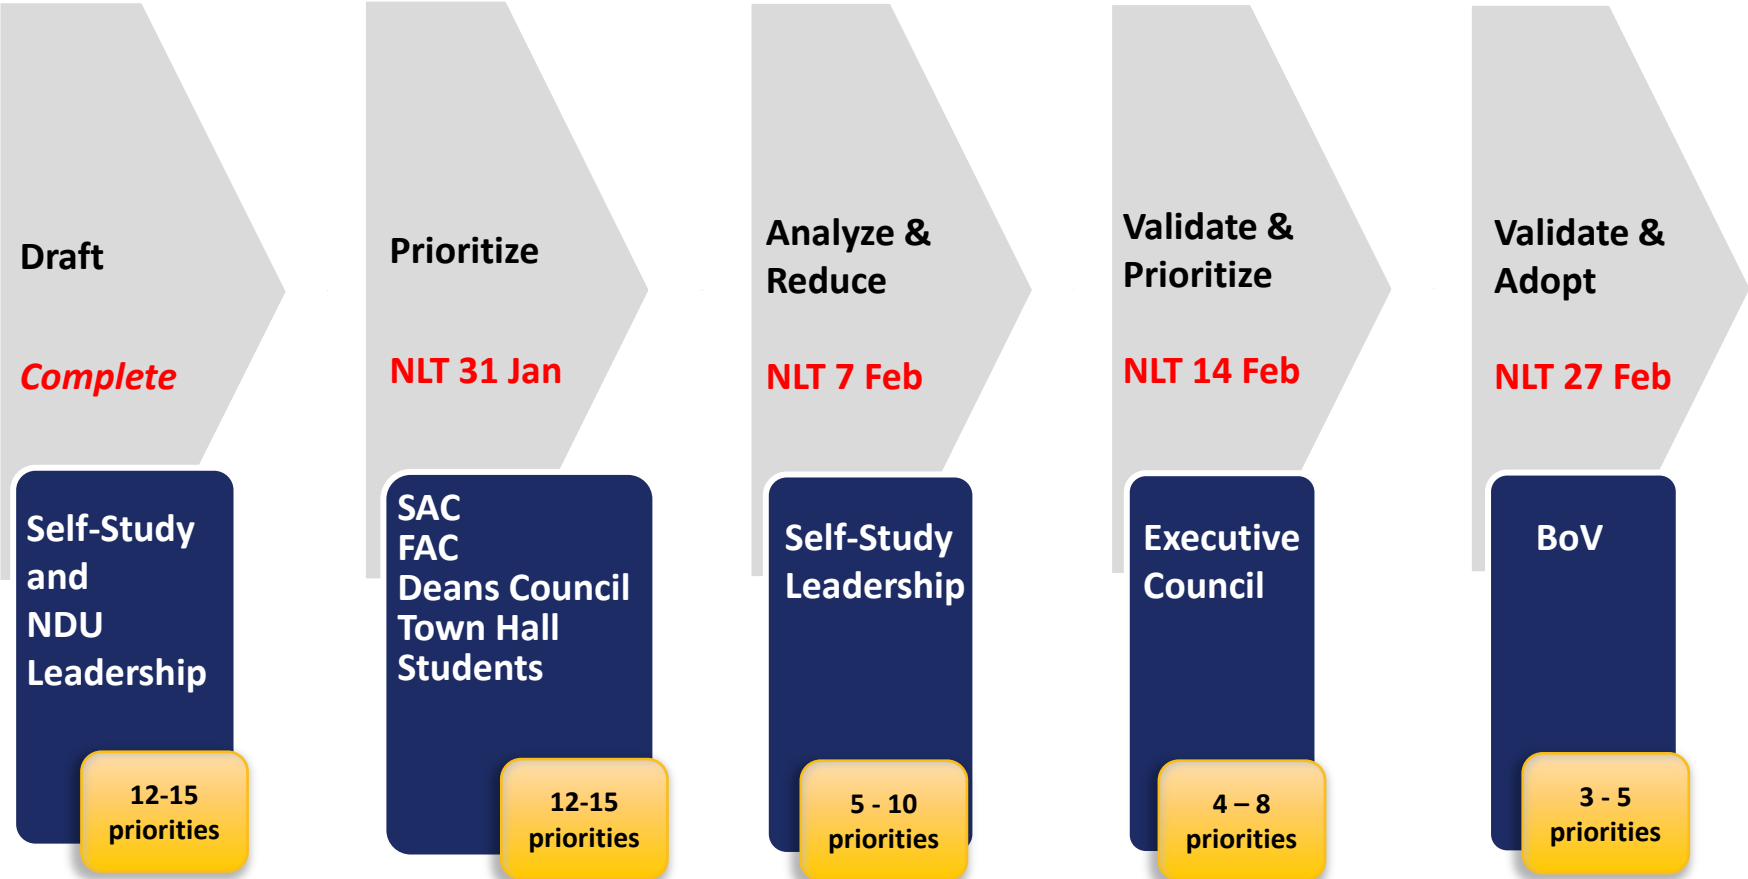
Draft

Complete

Self-Study and NDU Leadership

12-15 priorities

Prioritize

NLT 31 Jan

SAC
FAC
Deans Council
Town Hall
Students

12-15 priorities

Analyze & Reduce

NLT 7 Feb

Self-Study Leadership

5 - 10 priorities

Validate & Prioritize

NLT 14 Feb

Executive Council

4 – 8 priorities

Validate & Adopt

NLT 27 Feb

BoV

3 - 5 priorities